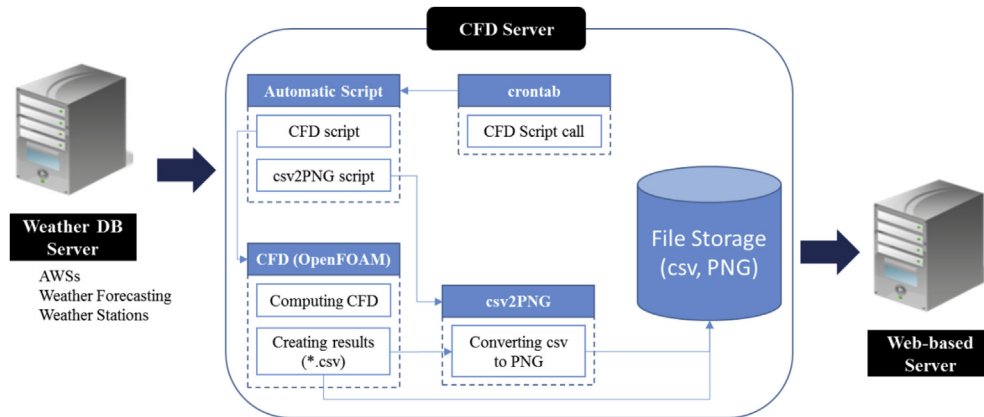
CFD Server

Weather DB Server

AWSs
Weather Forecasting
Weather Stations

Automatic Script

CFD script

csv2PNG script

crontab

CFD Script call

CFD (OpenFOAM)

Computing CFD

Creating results (*.csv)

csv2PNG

Converting csv to PNG

File Storage (csv, PNG)

Web-based Server